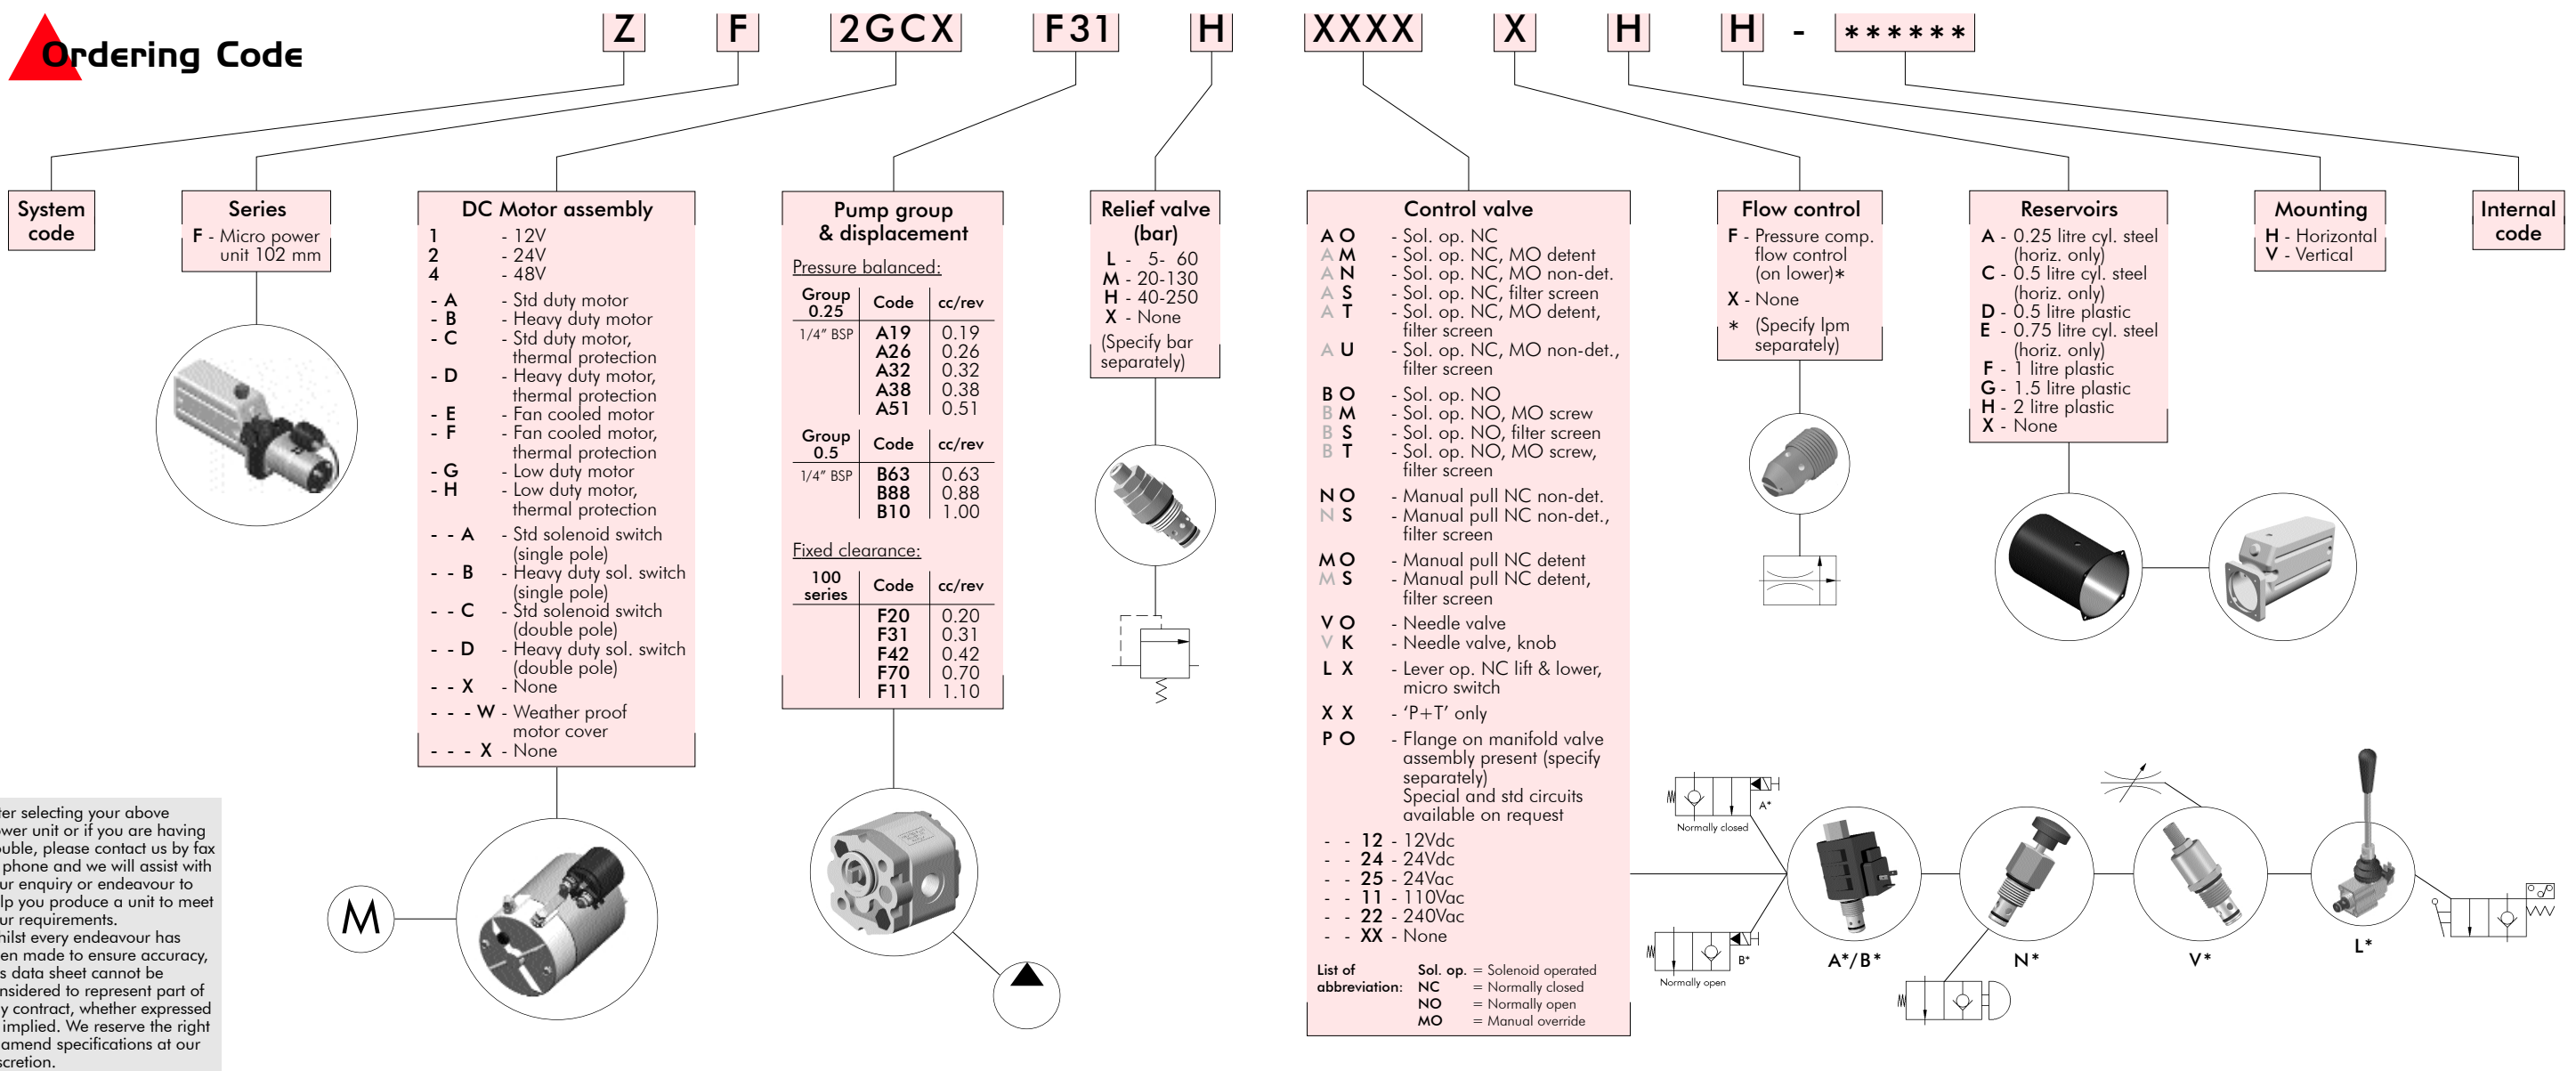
Ordering Code

Z F 2GCX F31 H XXXX X H H - ******

System code

Series
F - Micro power unit 102 mm

DC Motor assembly
1 - 12V
2 - 24V
4 - 48V
- A - Std duty motor
- B - Heavy duty motor
- C - Std duty motor, thermal protection
- D - Heavy duty motor, thermal protection
- E - Fan cooled motor
- F - Fan cooled motor, thermal protection
- G - Low duty motor
- H - Low duty motor, thermal protection
- - A - Std solenoid switch (single pole)
- - B - Heavy duty sol. switch (single pole)
- - C - Std solenoid switch (double pole)
- - D - Heavy duty sol. switch (double pole)
- - X - None
- - - W - Weather proof motor cover
- - - X - None

Pump group & displacement
Pressure balanced:

| Group 0.25 | Code | cc/rev |
|---|---|---|
| 1/4" BSP | A19 | 0.19 |
| | A26 | 0.26 |
| | A32 | 0.32 |
| | A38 | 0.38 |
| | A51 | 0.51 |

| Group 0.5 | Code | cc/rev |
|---|---|---|
| 1/4" BSP | B63 | 0.63 |
| | B88 | 0.88 |
| | B10 | 1.00 |

Fixed clearance:

| 100 series | Code | cc/rev |
|---|---|---|
| | F20 | 0.20 |
| | F31 | 0.31 |
| | F42 | 0.42 |
| | F70 | 0.70 |
| | F11 | 1.10 |

Relief valve (bar)
L - 5- 60
M - 20-130
H - 40-250
X - None
(Specify bar separately)

Control valve
A O - Sol. op. NC
A M - Sol. op. NC, MO detent
A N - Sol. op. NC, MO non-det.
A S - Sol. op. NC, filter screen
A T - Sol. op. NC, MO detent, filter screen
A U - Sol. op. NC, MO non-det., filter screen
B O - Sol. op. NO
B M - Sol. op. NO, MO screw
B S - Sol. op. NO, filter screen
B T - Sol. op. NO, MO screw, filter screen
N O - Manual pull NC non-det.
N S - Manual pull NC non-det., filter screen
M O - Manual pull NC detent
M S - Manual pull NC detent, filter screen
V O - Needle valve
V K - Needle valve, knob
L X - Lever op. NC lift & lower, micro switch
X X - 'P+T' only
P O - Flange on manifold valve assembly present (specify separately)
Special and std circuits available on request
- - 12 - 12Vdc
- - 24 - 24Vdc
- - 25 - 24Vac
- - 11 - 110Vac
- - 22 - 240Vac
- - XX - None

List of abbreviation: Sol. op. = Solenoid operated
NC = Normally closed
NO = Normally open
MO = Manual override

Flow control
F - Pressure comp. flow control (on lower)*
X - None
* (Specify lpm separately)

Reservoirs
A - 0.25 litre cyl. steel (horiz. only)
C - 0.5 litre cyl. steel (horiz. only)
D - 0.5 litre plastic
E - 0.75 litre cyl. steel (horiz. only)
F - 1 litre plastic
G - 1.5 litre plastic
H - 2 litre plastic
X - None

Mounting
H - Horizontal
V - Vertical

Internal code

M

A*
Normally closed
B*
Normally open
A*/B*
N*
V*
L*

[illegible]er selecting your above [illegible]wer unit or if you are having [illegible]uble, please contact us by fax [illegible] phone and we will assist with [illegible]ur enquiry or endeavour to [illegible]lp you produce a unit to meet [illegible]ur requirements.
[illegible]hilst every endeavour has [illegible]en made to ensure accuracy, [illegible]s data sheet cannot be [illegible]nsidered to represent part of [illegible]y contract, whether expressed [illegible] implied. We reserve the right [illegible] amend specifications at our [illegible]scretion.